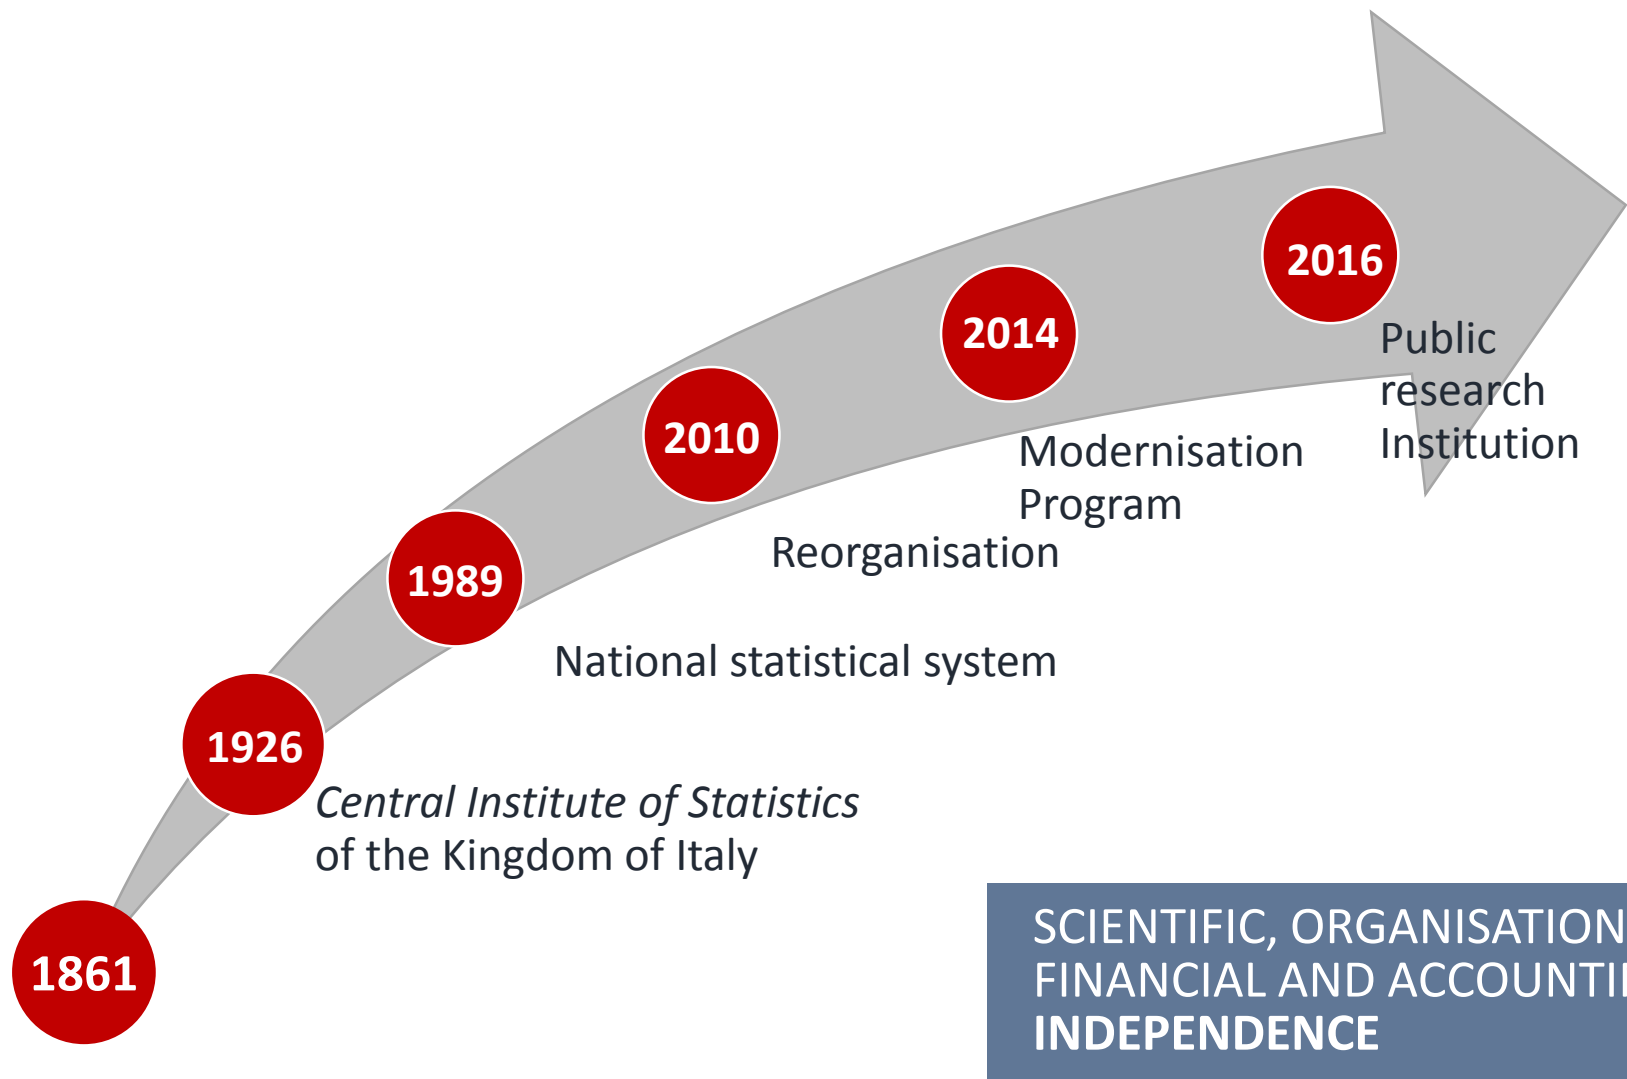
2016

Public research Institution

2014

Modernisation Program

2010

Reorganisation

1989

National statistical system

1926

*Central Institute of Statistics* of the Kingdom of Italy

1861

SCIENTIFIC, ORGANISATION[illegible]
FINANCIAL AND ACCOUNTI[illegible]
**INDEPENDENCE**